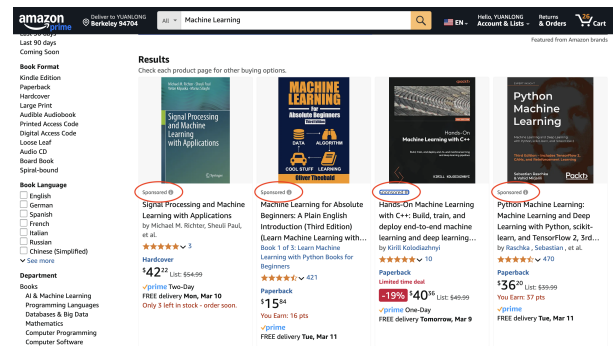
amazon prime
Deliver to YUANLONG
Berkeley 94704
All
Machine Learning
EN
Hello, YUANLONG
Account & Lists
Returns
& Orders
27
Cart
Featured from Amazon brands

Last 30 days
Last 90 days
Coming Soon

Book Format
Kindle Edition
Paperback
Hardcover
Large Print
Audible Audiobook
Printed Access Code
Digital Access Code
Loose Leaf
Audio CD
Board Book
Spiral-bound

Book Language
English
German
Spanish
French
Italian
Russian
Chinese (Simplified)
See more

Department
Books
AI & Machine Learning
Programming Languages
Databases & Big Data
Mathematics
Computer Programming
Computer Software

Results
Check each product page for other buying options.

Signal Processing and Machine Learning with Applications
Sponsored
Signal Processing and Machine Learning with Applications
by Michael M. Richter, Sheuli Paul, et al.
3
Hardcover
$42$^{22}$ List: $54.99
prime Two-Day
FREE delivery Mon, Mar 10
Only 3 left in stock - order soon.

MACHINE LEARNING For Absolute Beginners
DATA ALGORITHM COOL STUFF LEARNING
Oliver Theobald
Sponsored
Machine Learning for Absolute Beginners: A Plain English Introduction (Third Edition) (Learn Machine Learning with...
Book 1 of 3: Learn Machine Learning with Python Books for Beginners
421
Paperback
$15$^{84}$
You Earn: 16 pts
prime
FREE delivery Tue, Mar 11

Hands-On Machine Learning with C++
KIRILL KOLODIAZHNYI
Sponsored
Hands-On Machine Learning with C++: Build, train, and deploy end-to-end machine learning and deep learning...
by Kirill Kolodiazhnyi
10
Paperback
Limited time deal
-19% $40$^{56}$ List: $49.99
prime One-Day
FREE delivery Tomorrow, Mar 9

Python Machine Learning
Packt
Sponsored
Python Machine Learning: Machine Learning and Deep Learning with Python, scikit-learn, and TensorFlow 2, 3rd...
by Raschka, Sebastian, et al.
470
Paperback
$36$^{20}$ List: $39.99
You Earn: 37 pts
prime
FREE delivery Tue, Mar 11